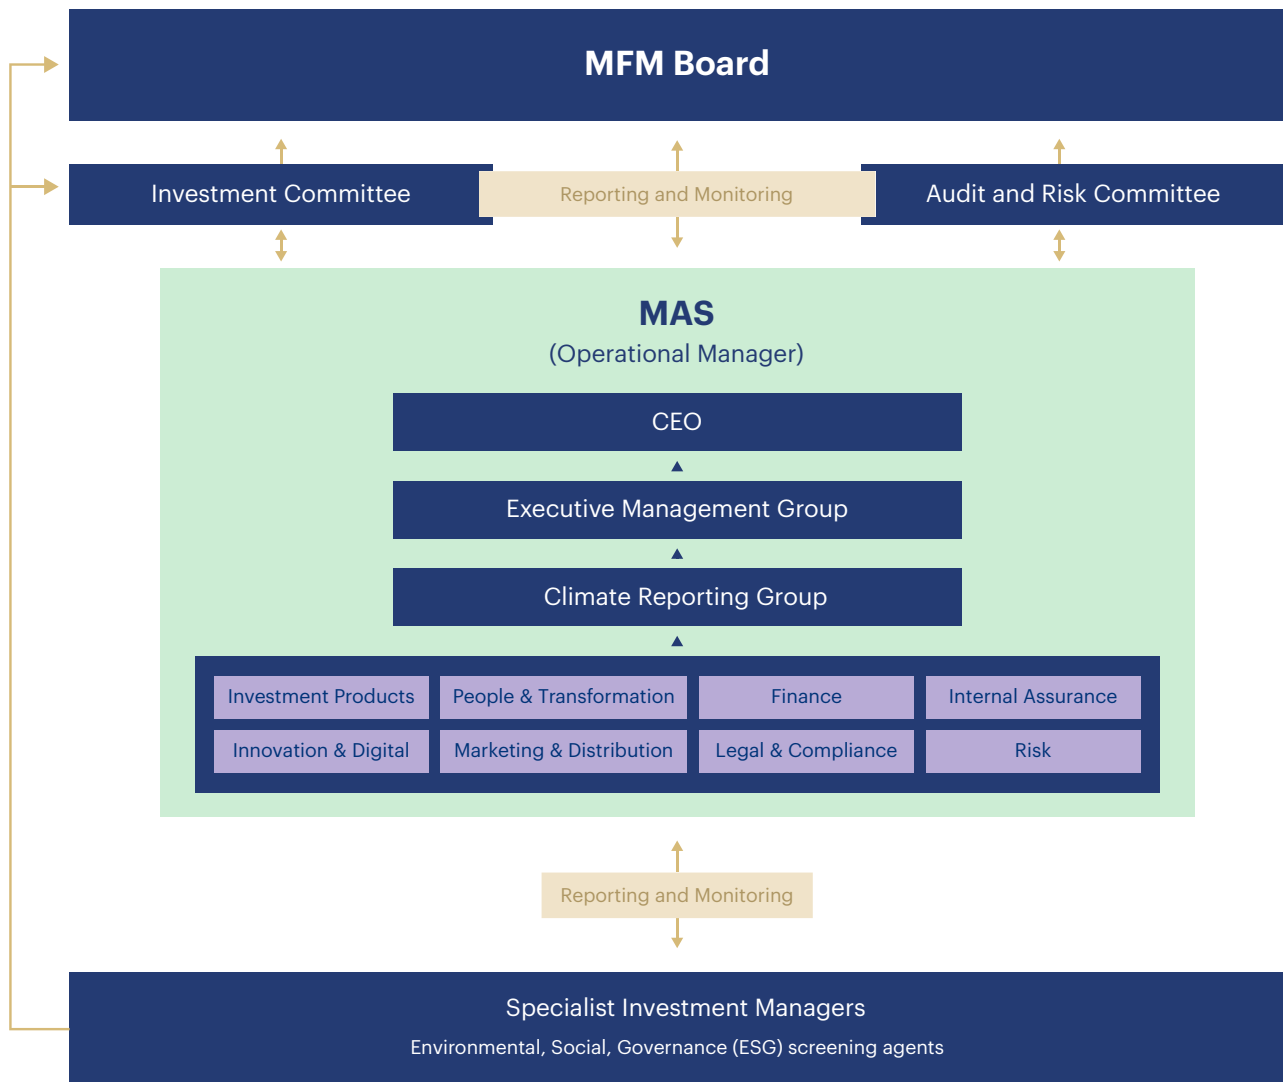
MFM Board

Investment Committee

Reporting and Monitoring

Audit and Risk Committee

MAS
(Operational Manager)

CEO

Executive Management Group

Climate Reporting Group

Investment Products
People & Transformation
Finance
Internal Assurance
Innovation & Digital
Marketing & Distribution
Legal & Compliance
Risk

Reporting and Monitoring

Specialist Investment Managers
Environmental, Social, Governance (ESG) screening agents